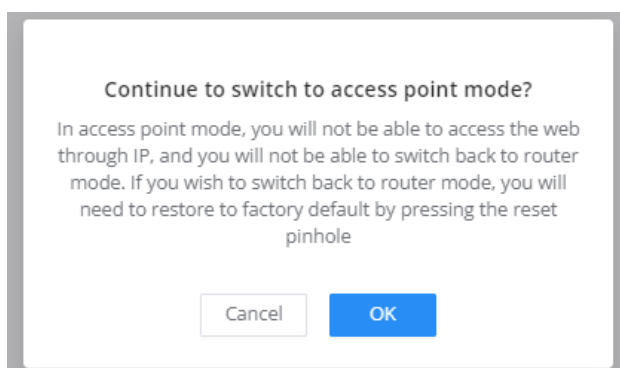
Continue to switch to access point mode?

In access point mode, you will not be able to access the web through IP, and you will not be able to switch back to router mode. If you wish to switch back to router mode, you will need to restore to factory default by pressing the reset pinhole

Cancel
OK